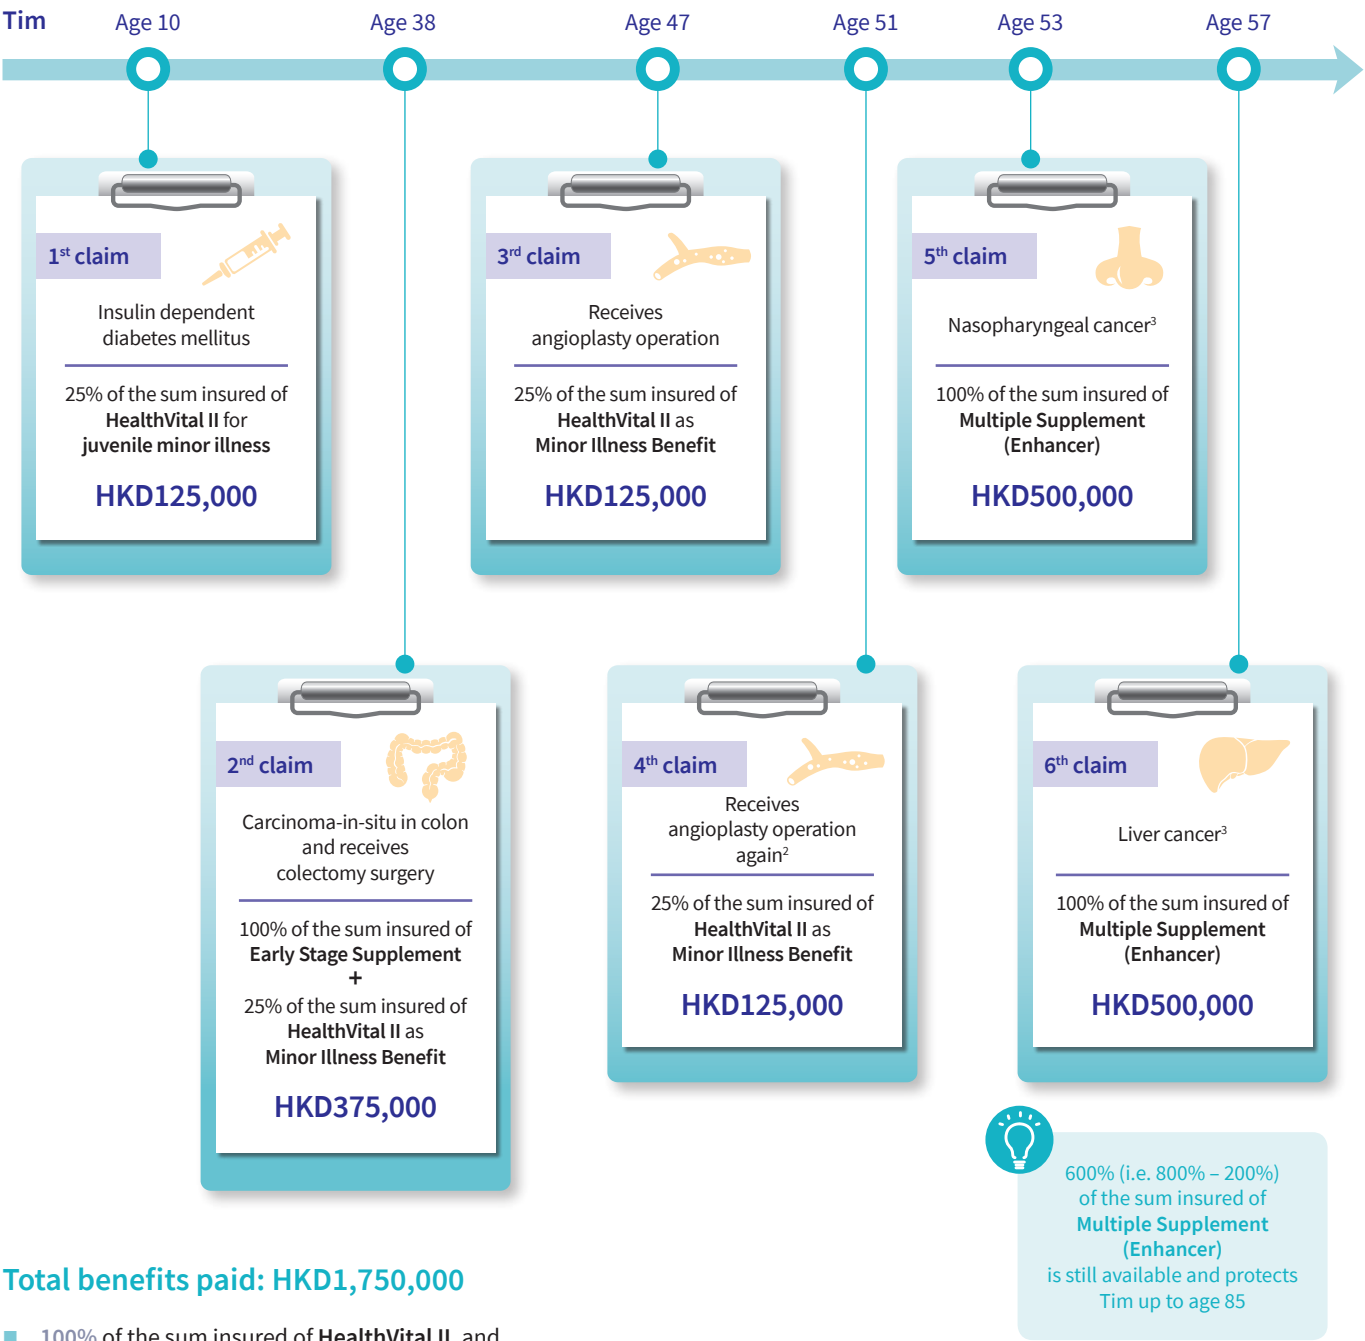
Tim

Age 10

Age 38

Age 47

Age 51

Age 53

Age 57

1$^{st}$ claim

Insulin dependent diabetes mellitus

25% of the sum insured of HealthVital II for juvenile minor illness

HKD125,000

3$^{rd}$ claim

Receives angioplasty operation

25% of the sum insured of HealthVital II as Minor Illness Benefit

HKD125,000

5$^{th}$ claim

Nasopharyngeal cancer$^{3}$

100% of the sum insured of Multiple Supplement (Enhancer)

HKD500,000

2$^{nd}$ claim

Carcinoma-in-situ in colon and receives colectomy surgery

100% of the sum insured of Early Stage Supplement
+
25% of the sum insured of HealthVital II as Minor Illness Benefit

HKD375,000

4$^{th}$ claim

Receives angioplasty operation again$^{2}$

25% of the sum insured of HealthVital II as Minor Illness Benefit

HKD125,000

6$^{th}$ claim

Liver cancer$^{3}$

100% of the sum insured of Multiple Supplement (Enhancer)

HKD500,000

600% (i.e. 800% – 200%) of the sum insured of Multiple Supplement (Enhancer) is still available and protects Tim up to age 85

Total benefits paid: HKD1,750,000

100% of the sum insured of HealthVital II and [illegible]